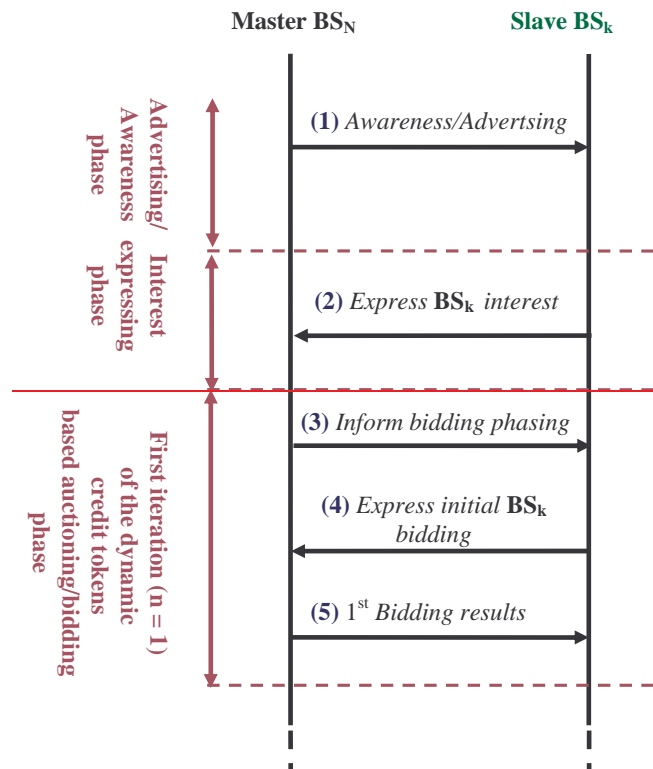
Master $BS_N$

Slave $BS_k$

Advertising/ Awareness phase

Interest expressing phase

First iteration (n = 1) of the dynamic credit tokens based auctioning/bidding phase

(1) Awareness/Advertsing

(2) Express $BS_k$ interest

(3) Inform bidding phasing

(4) Express initial $BS_k$ bidding

(5) $1^{st}$ Bidding results